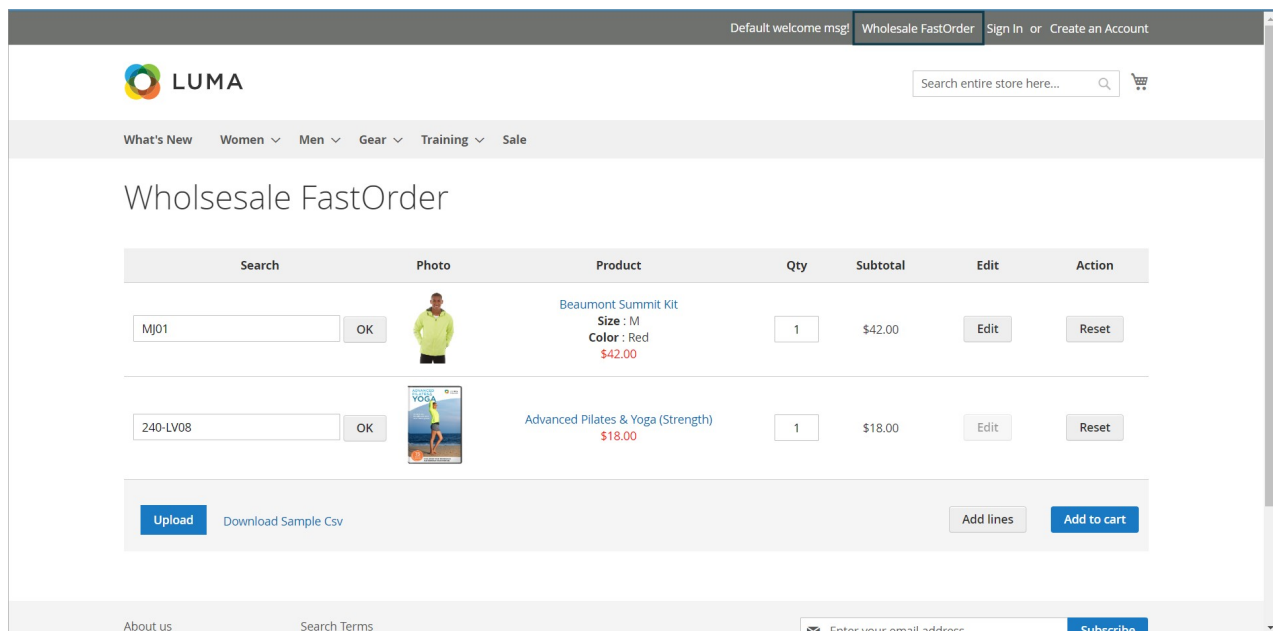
Default welcome msg! Wholesale FastOrder Sign In or Create an Account

LUMA

Search entire store here...

What's New Women Men Gear Training Sale

Wholsesale FastOrder

| Search | Photo | Product | Qty | Subtotal | Edit | Action |
|---|---|---|---|---|---|---|
| MJ01 OK | | Beaumont Summit Kit **Size** : M **Color** : Red $42.00 | 1 | $42.00 | Edit | Reset |
| 240-LV08 OK | YOGA | Advanced Pilates & Yoga (Strength) $18.00 | 1 | $18.00 | Edit | Reset |

Upload Download Sample Csv Add lines Add to cart

About us Search Terms Enter your email address Subscribe